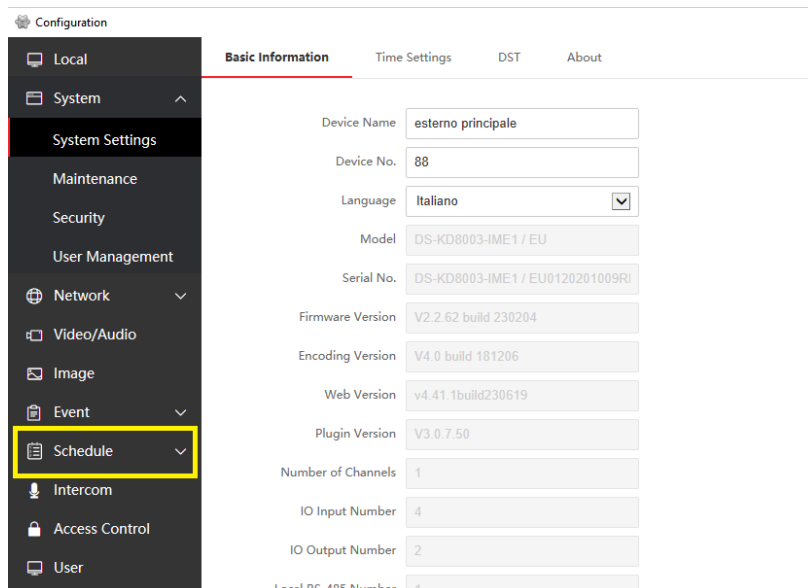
Configuration

Local
System
System Settings
Maintenance
Security
User Management
Network
Video/Audio
Image
Event
Schedule
Intercom
Access Control
User

Basic Information
Time Settings
DST
About

Device Name: esterno principale
Device No.: 88
Language: Italiano
Model: DS-KD8003-IME1 / EU
Serial No.: DS-KD8003-IME1 / EU0120201009R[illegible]
Firmware Version: V2.2.62 build 230204
Encoding Version: V4.0 build 181206
Web Version: v4.41.1build230619
Plugin Version: V3.0.7.50
Number of Channels: 1
IO Input Number: 4
IO Output Number: 2
Local RS-485 Number: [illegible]